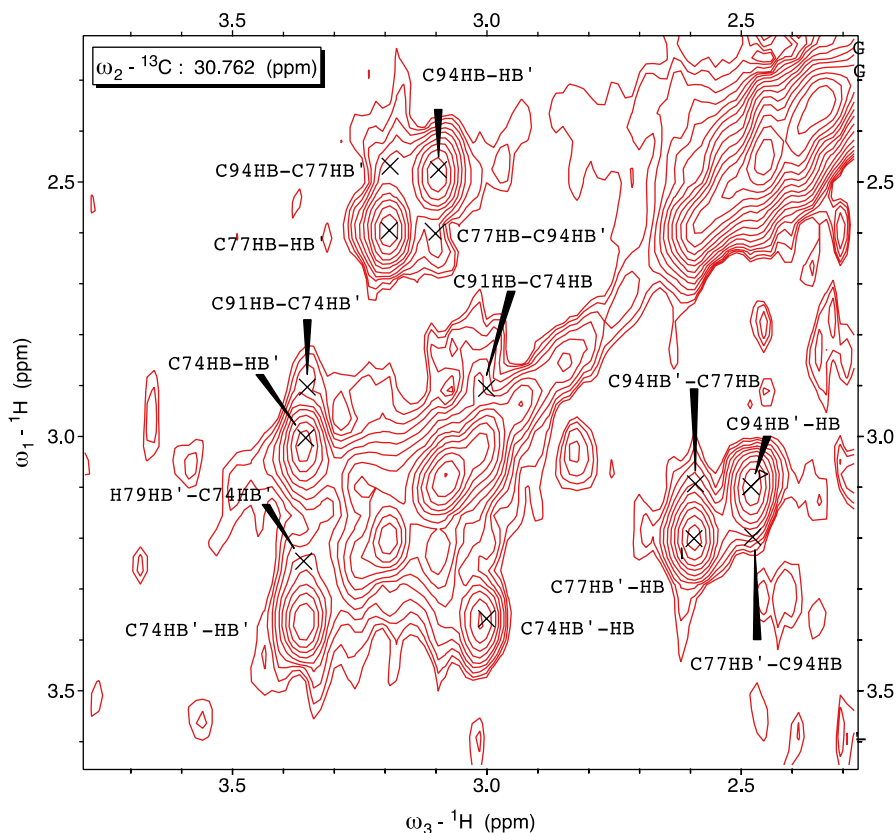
3.5 3.0 2.5

$\omega_2$ - $^{13}$C : 30.762 (ppm)

G
G

C94HB-HB'
C94HB-C77HB'
C77HB-HB'
C77HB-C94HB'
C91HB-C74HB
C91HB-C74HB'
C74HB-HB'
C94HB'-C77HB
C94HB'-HB
H79HB'-C74HB'
C77HB'-HB
C74HB'-HB'
C74HB'-HB
C77HB'-C94HB

2.5
3.0
3.5

2.5
3.0
3.5

$\omega_1$ - $^1$H (ppm)

3.5 3.0 2.5

$\omega_3$ - $^1$H (ppm)